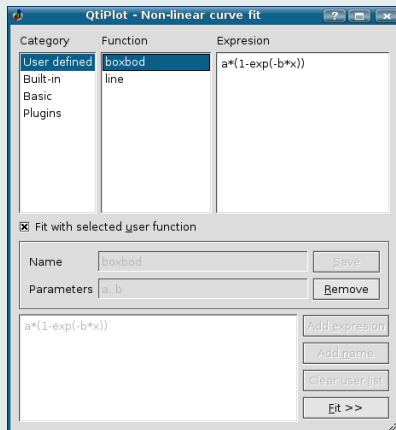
QtiPlot - Non-linear curve fit

Category
User defined
Built-in
Basic
Plugins

Function
boxbod
line

Expresion
a*(1-exp(-b*x))

Fit with selected user function

Name boxbod
Parameters a, b

Save
Remove

a*(1-exp(-b*x))

Add expresion
Add name
Clear user list
Fit >>